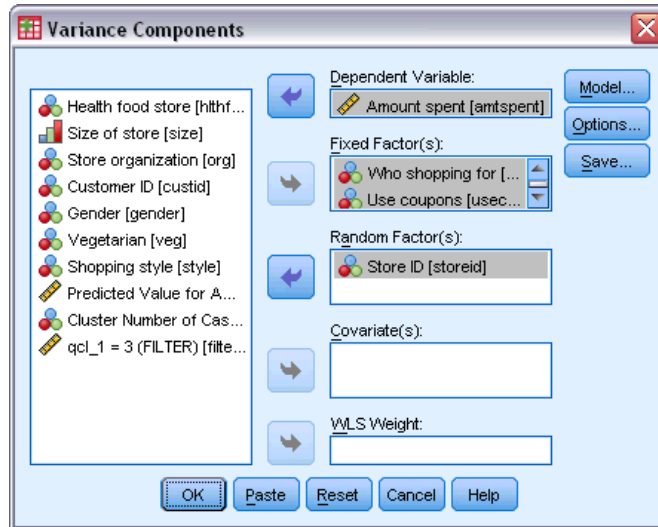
Variance Components

Health food store [hlthf...
Size of store [size]
Store organization [org]
Customer ID [custid]
Gender [gender]
Vegetarian [veg]
Shopping style [style]
Predicted Value for A...
Cluster Number of Cas...
qcl_1 = 3 (FILTER) [filte...

Dependent Variable:
Amount spent [amtspent]

Fixed Factor(s):
Who shopping for [...
Use coupons [usec...

Random Factor(s):
Store ID [storeid]

Covariate(s):

WLS Weight:

Model...
Options...
Save...

OK
Paste
Reset
Cancel
Help